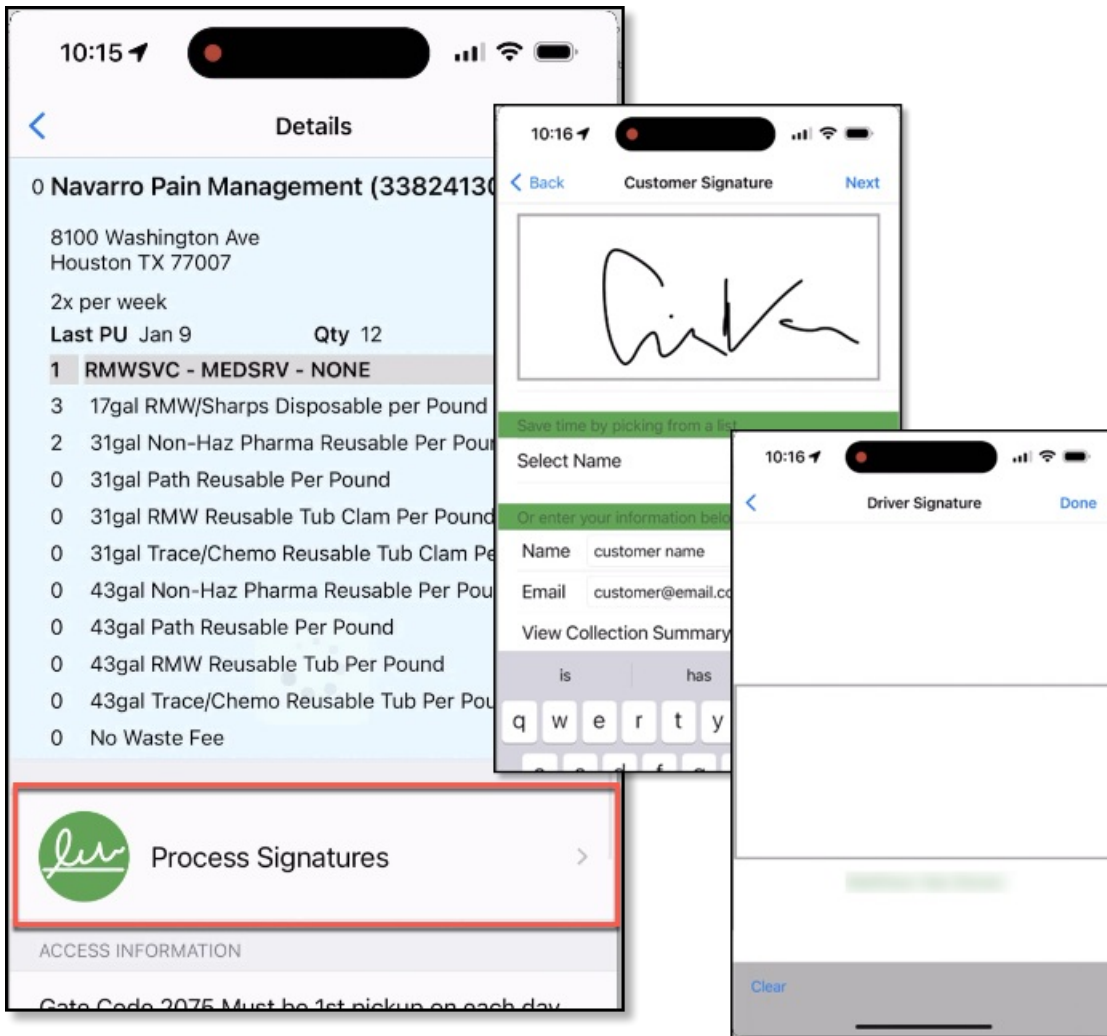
10:15

Details

0 Navarro Pain Management (33824130

8100 Washington Ave
Houston TX 77007

2x per week
Last PU Jan 9 Qty 12

1 RMWSVC - MEDSRV - NONE
3 17gal RMW/Sharps Disposable per Pound
2 31gal Non-Haz Pharma Reusable Per Pou
0 31gal Path Reusable Per Pound
0 31gal RMW Reusable Tub Clam Per Pound
0 31gal Trace/Chemo Reusable Tub Clam Pe
0 43gal Non-Haz Pharma Reusable Per Pou
0 43gal Path Reusable Per Pound
0 43gal RMW Reusable Tub Per Pound
0 43gal Trace/Chemo Reusable Tub Per Pou
0 No Waste Fee

Process Signatures

ACCESS INFORMATION

Gate Code 2075 Must be 1st pickup on each day

10:16

Back Customer Signature Next

Save time by picking from a list

Select Name

Or enter your information belo

Name customer name
Email customer@email.co

View Collection Summary

is has

q w e r t y

10:16

Driver Signature Done

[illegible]

Clear